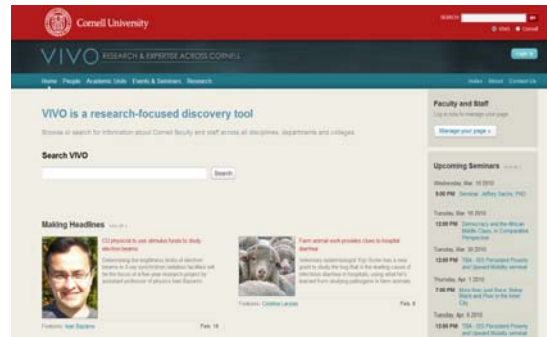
Cornell University

SEARCH

VIVO RESEARCH & EXPERTISE ACROSS CORNELL

Log in

Home People Academic Units Events & Seminars Research

Index About Contact Us

VIVO is a research-focused discovery tool

Browse or search for information about Cornell faculty and staff across all disciplines, departments and colleges

Search VIVO

Search

Making Headlines

CU physicist to use stimulus funds to study electron beams

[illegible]

Features: Ivan Bazarov Feb. 16

Farm animal work provides clues to hospital diarrhea

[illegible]

Features: Cristina Lanzas Feb. 8

Faculty and Staff

Log in now to manage your page

Manage your page »

Upcoming Seminars

Wednesday, Mar. 10 2010

5:00 PM Seminar: Jeffrey Sachs, PhD

Tuesday, Mar. 16 2010

12:00 PM Democracy and the African Middle Class, in Comparative Perspective

Tuesday, Mar. 30 2010

12:00 PM TBA - ISS Persistent Poverty and Upward Mobility seminar

Thursday, Apr. 1 2010

7:00 PM More than Just Race: Being Black and Poor in the Inner City

Tuesday, Apr. 6 2010

12:00 PM TBA - ISS Persistent Poverty and Upward Mobility seminar